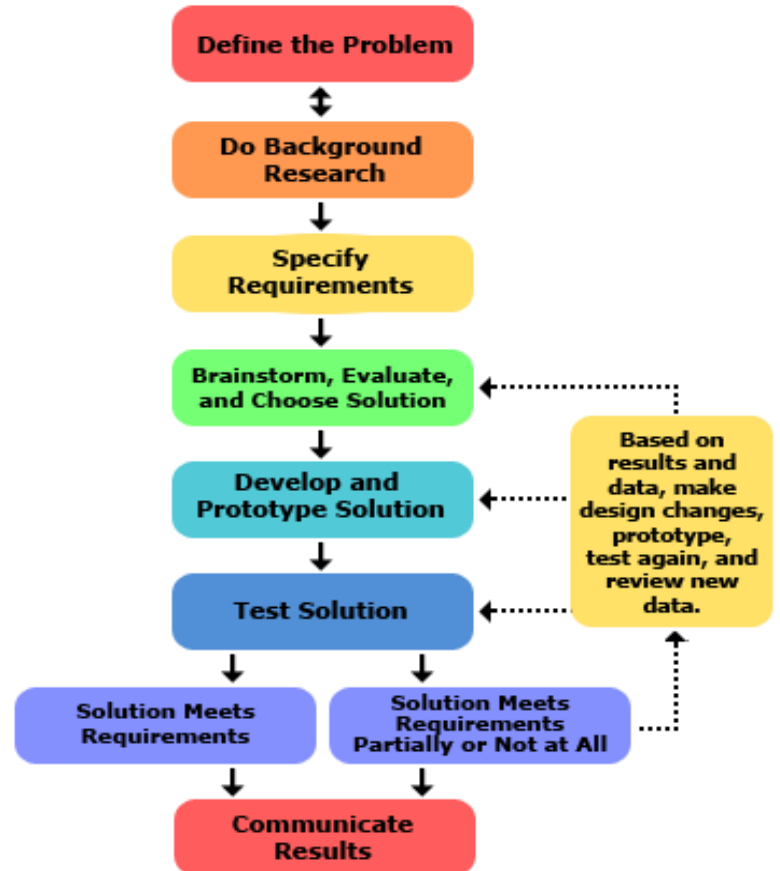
Define the Problem

Do Background Research

Specify Requirements

Brainstorm, Evaluate, and Choose Solution

Develop and Prototype Solution

Test Solution

Based on results and data, make design changes, prototype, test again, and review new data.

Solution Meets Requirements

Solution Meets Requirements Partially or Not at All

Communicate Results